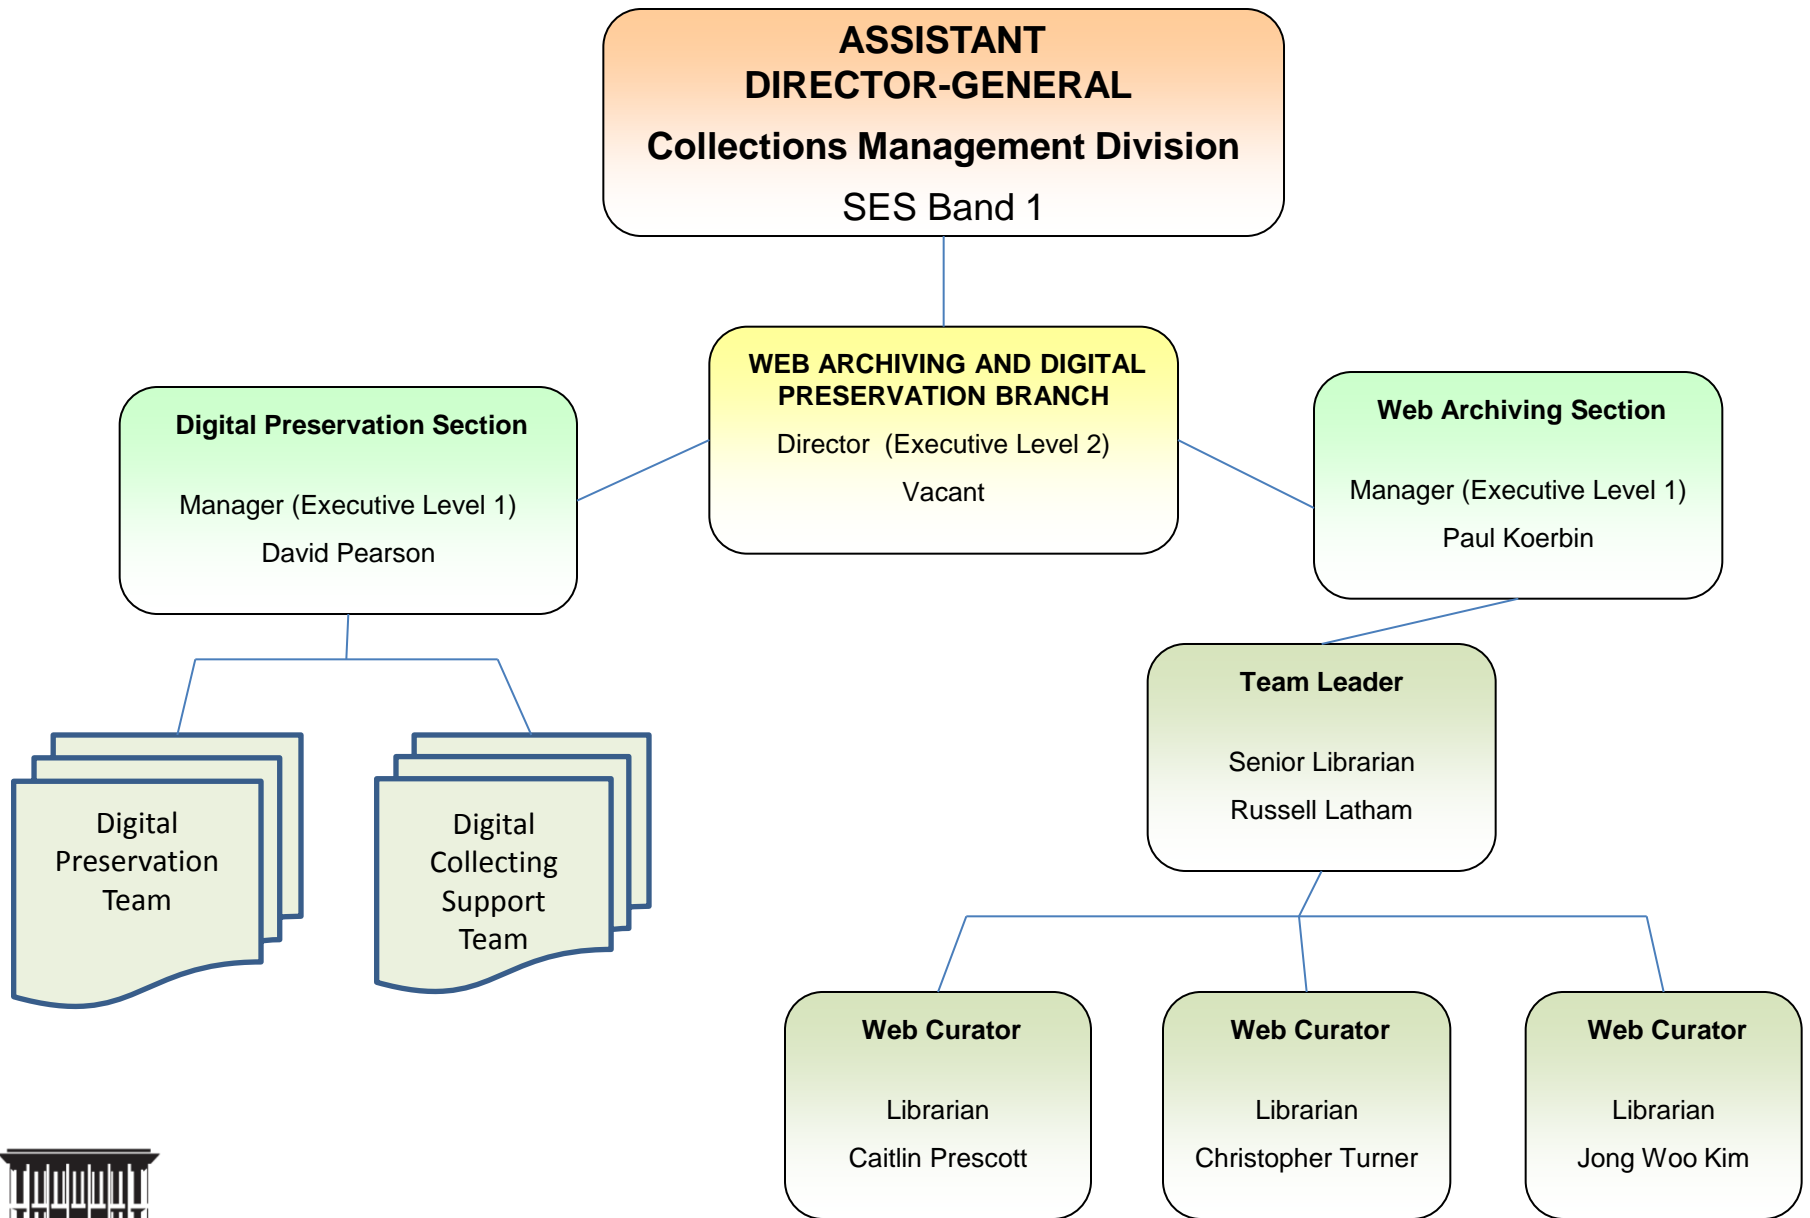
ASSISTANT DIRECTOR-GENERAL

Collections Management Division

SES Band 1

WEB ARCHIVING AND DIGITAL PRESERVATION BRANCH

Director (Executive Level 2)

Vacant

Digital Preservation Section

Manager (Executive Level 1)

David Pearson

Web Archiving Section

Manager (Executive Level 1)

Paul Koerbin

Digital Preservation Team

Digital Collecting Support Team

Team Leader

Senior Librarian

Russell Latham

Web Curator

Librarian

Caitlin Prescott

Web Curator

Librarian

Christopher Turner

Web Curator

Librarian

Jong Woo Kim